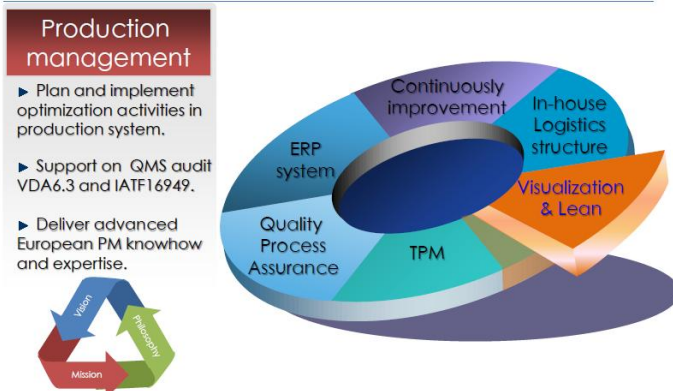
Production management

▶ Plan and implement optimization activities in production system.

▶ Support on QMS audit VDA6.3 and IATF16949.

▶ Deliver advanced European PM knowhow and expertise.

Vision
Philosophy
Mission

Continuously improvement
In-house Logistics structure
ERP system
Visualization & Lean
Quality Process Assurance
TPM